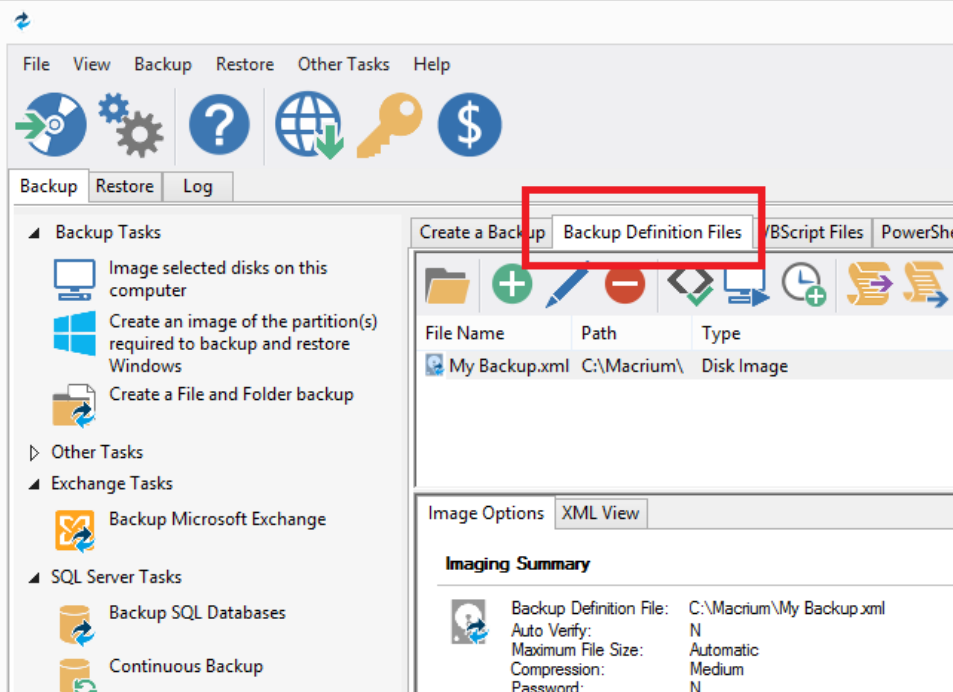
File View Backup Restore Other Tasks Help

Backup Restore Log

Backup Tasks

Image selected disks on this computer

Create an image of the partition(s) required to backup and restore Windows

Create a File and Folder backup

Other Tasks

Exchange Tasks

Backup Microsoft Exchange

SQL Server Tasks

Backup SQL Databases

Continuous Backup

Create a Backup Backup Definition Files VBScript Files PowerShe

| File Name | Path | Type |
|---|---|---|
| My Backup.xml | C:\Macrium\ | Disk Image |

Image Options XML View

Imaging Summary

Backup Definition File: C:\Macrium\My Backup.xml
Auto Verify: N
Maximum File Size: Automatic
Compression: Medium
Password: N